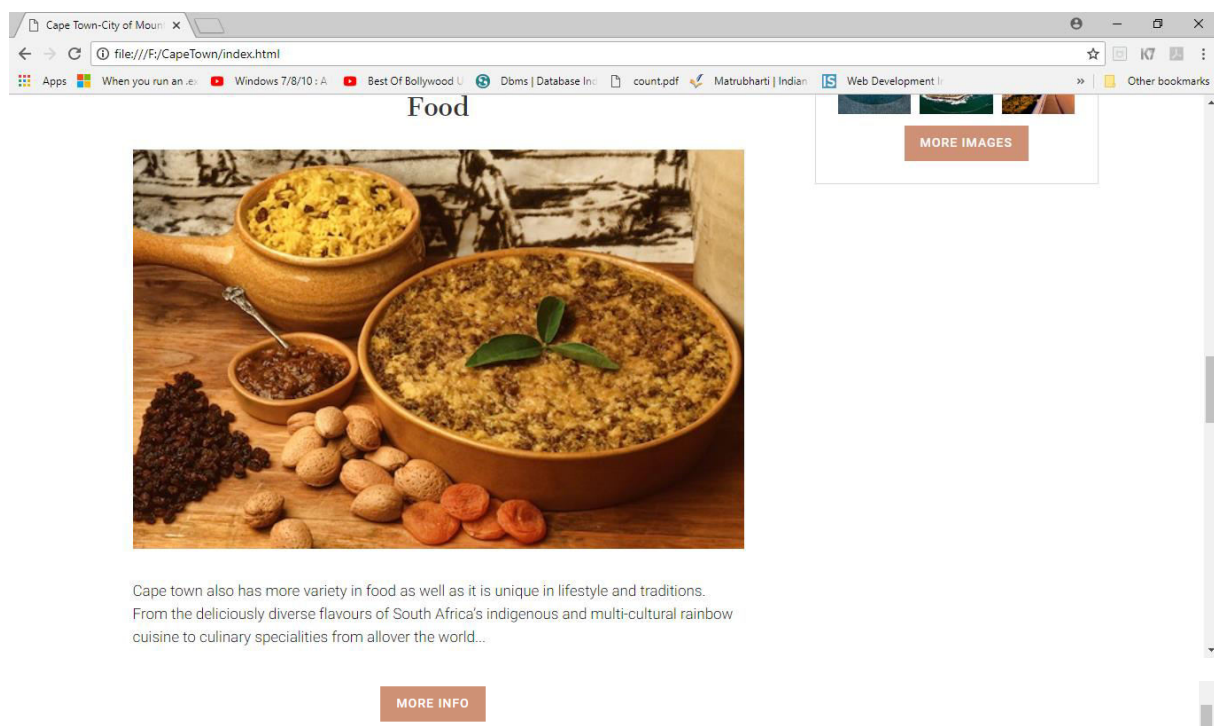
Cape Town-City of Moun ×

file:///F:/CapeTown/index.html

Apps When you run an .ex Windows 7/8/10 : A Best Of Bollywood U Dbms | Database Inc count.pdf Matrubharti | Indian Web Development I » Other bookmarks

Food

MORE IMAGES

Cape town also has more variety in food as well as it is unique in lifestyle and traditions. From the deliciously diverse flavours of South Africa's indigenous and multi-cultural rainbow cuisine to culinary specialities from allover the world...

MORE INFO